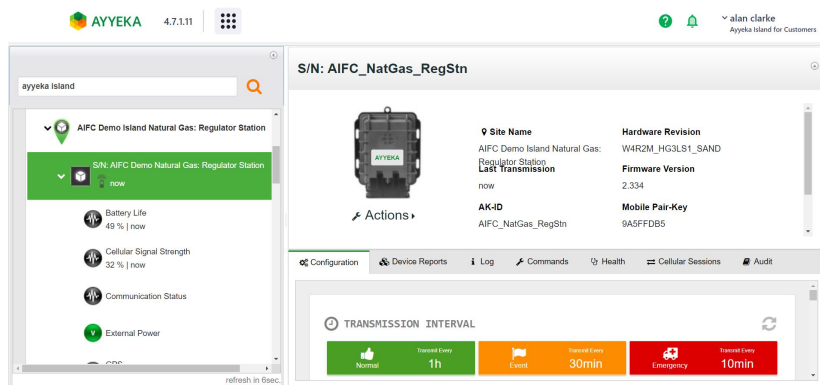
AYYEKA 4.7.1.11

alan clarke
Ayyeka Island for Customers

ayyeka island

AIFC Demo Island Natural Gas: Regulator Station

S/N: AIFC Demo Island Natural Gas: Regulator Station
now

Battery Life
49 % | now

Cellular Signal Strength
32 % | now

Communication Status

External Power

GPS

refresh in 6sec.

S/N: AIFC_NatGas_RegStn

AYYEKA

Actions

Site Name
AIFC Demo Island Natural Gas: Regulator Station

Hardware Revision
W4R2M_HG3LS1_SAND

Last Transmission
now

Firmware Version
2.334

AK-ID
AIFC_NatGas_RegStn

Mobile Pair-Key
9A5FFDB5

Configuration | Device Reports | Log | Commands | Health | Cellular Sessions | Audit

TRANSMISSION INTERVAL

Normal
Transmit Every
1h

Event
Transmit Every
30min

Emergency
Transmit Every
10min